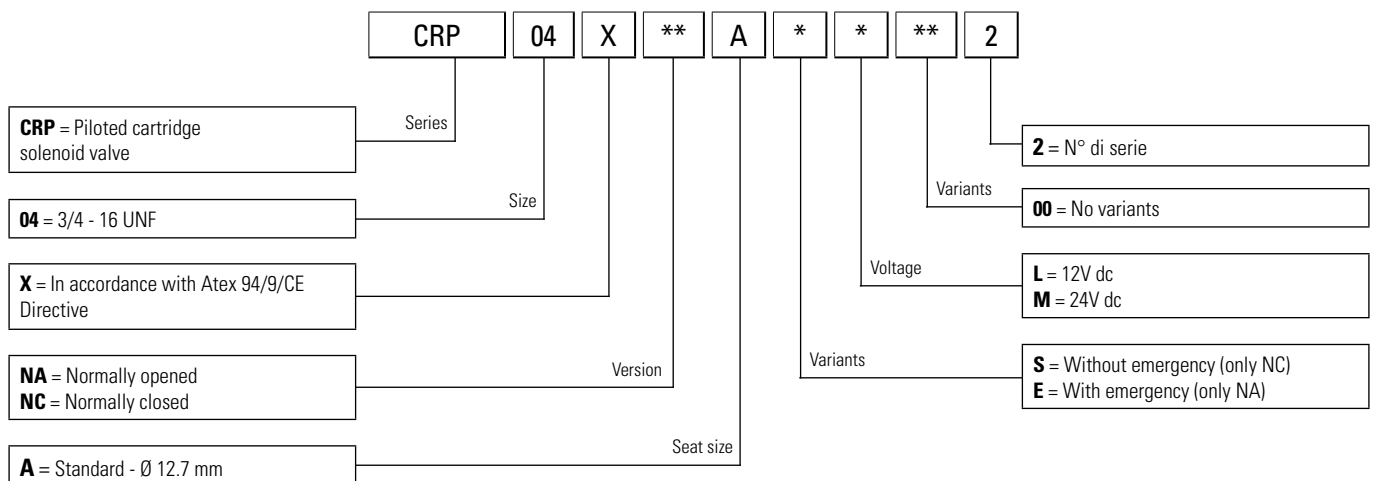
CRP | 04 | X | ** | A | * | * | ** | 2

**CRP** = Piloted cartridge solenoid valve

Series

**04** = 3/4 - 16 UNF

Size

**X** = In accordance with Atex 94/9/CE Directive

**NA** = Normally opened
**NC** = Normally closed

Version

**A** = Standard - Ø 12.7 mm

Seat size

**2** = N° di serie

Variants

**00** = No variants

Voltage

**L** = 12V dc
**M** = 24V dc

Variants

**S** = Without emergency (only NC)
**E** = With emergency (only NA)